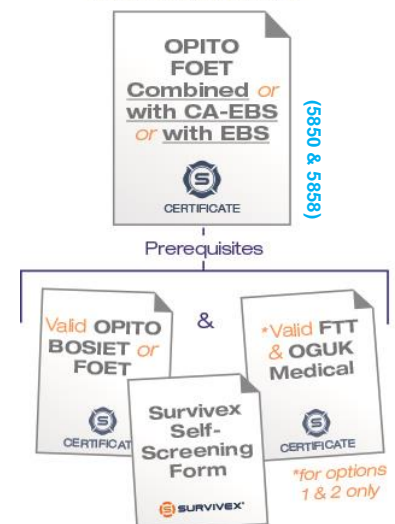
OPITO FOET Combined or with CA-EBS or with EBS

CERTIFICATE

(5850 & 5858)

Prerequisites

Valid OPITO BOSIET or FOET

CERTIFICAT

&

Survivex Self-Screening Form

SURVIVEX

*Valid FTT & OGUK Medical

CERTIFICATE

*for options 1 & 2 only